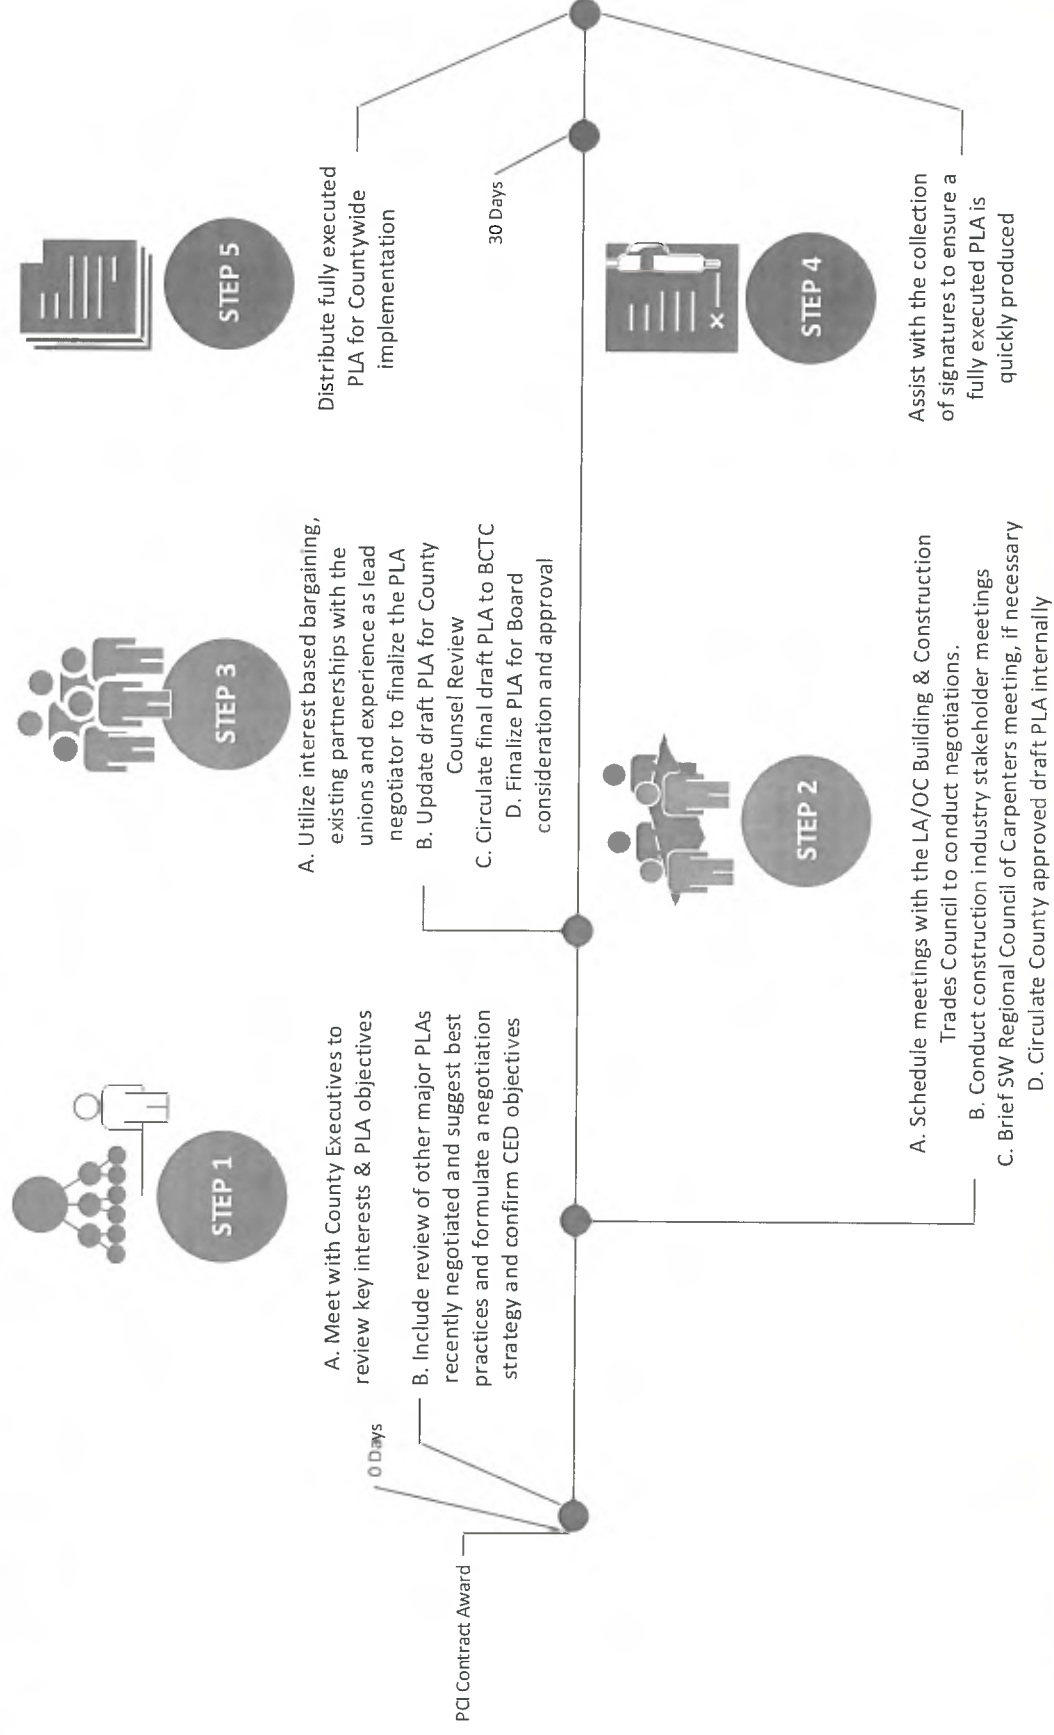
PCI Contract Award

0 Days

STEP 1

A. Meet with County Executives to review key interests & PLA objectives

B. Include review of other major PLAs recently negotiated and suggest best practices and formulate a negotiation strategy and confirm CED objectives

STEP 2

A. Schedule meetings with the LA/OC Building & Construction Trades Council to conduct negotiations.

B. Conduct construction industry stakeholder meetings

C. Brief SW Regional Council of Carpenters meeting, if necessary

D. Circulate County approved draft PLA internally

STEP 3

A. Utilize interest based bargaining, existing partnerships with the unions and experience as lead negotiator to finalize the PLA

B. Update draft PLA for County Counsel Review

C. Circulate final draft PLA to BCTC

D. Finalize PLA for Board consideration and approval

STEP 4

Assist with the collection of signatures to ensure a fully executed PLA is quickly produced

30 Days

STEP 5

Distribute fully executed PLA for Countywide implementation